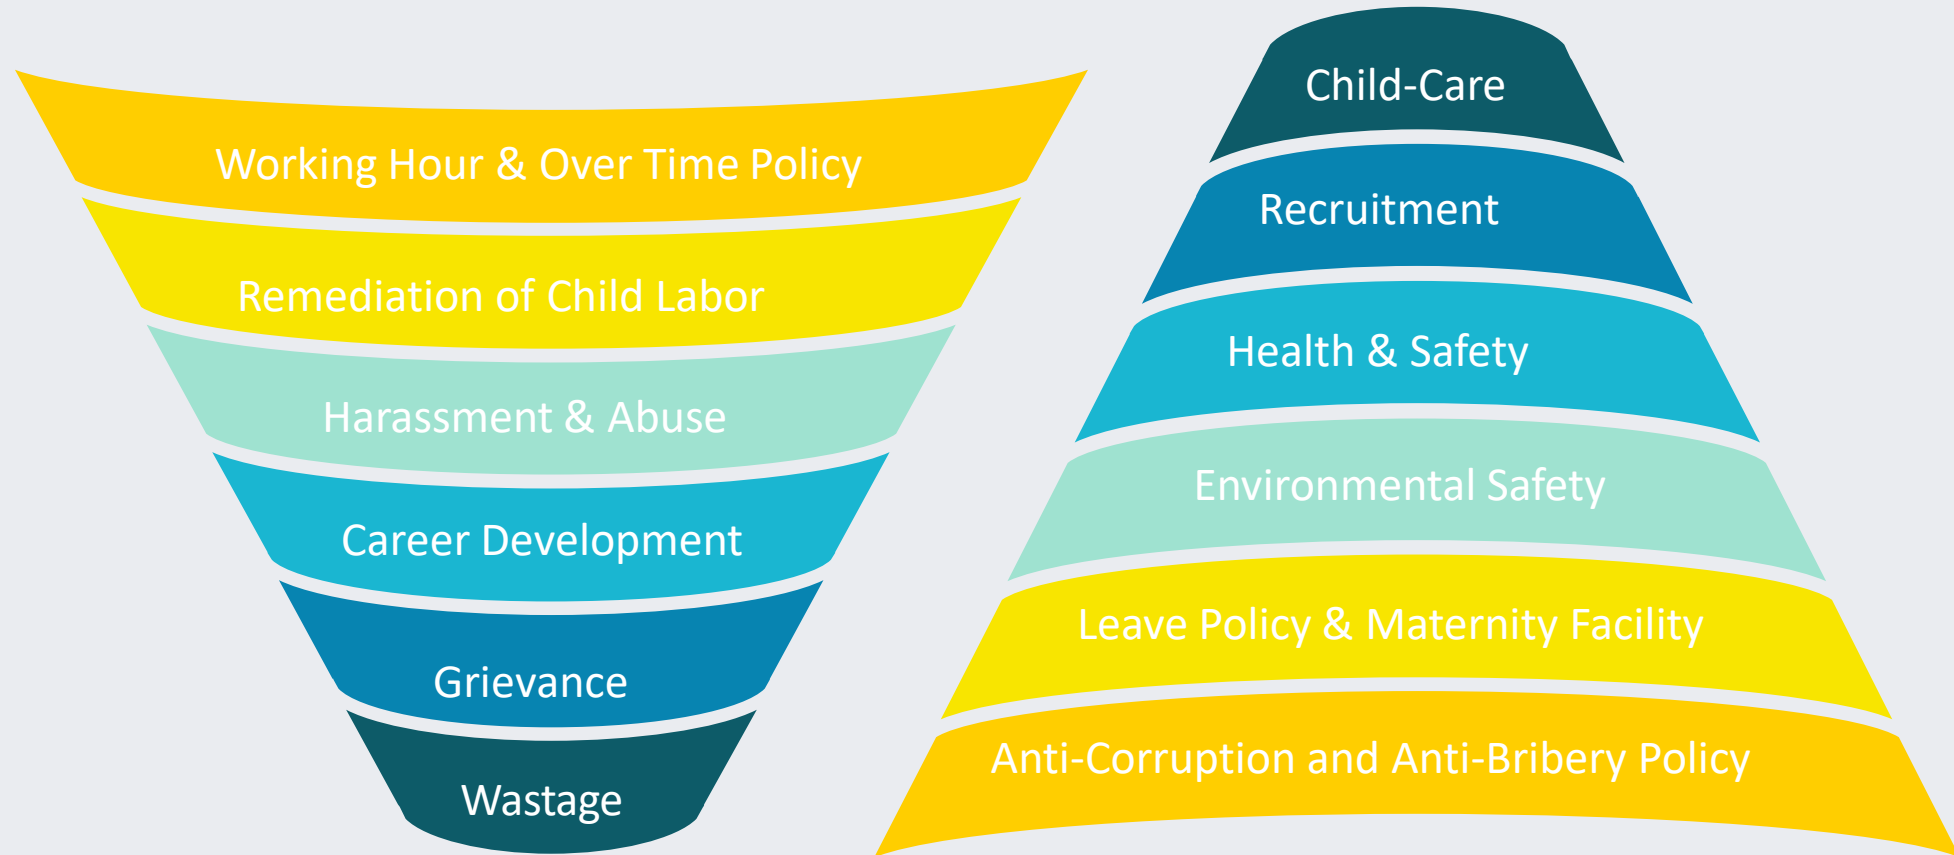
Working Hour & Over Time Policy

Remediation of Child Labor

Harassment & Abuse

Career Development

Grievance

Wastage

Child-Care

Recruitment

Health & Safety

Environmental Safety

Leave Policy & Maternity Facility

Anti-Corruption and Anti-Bribery Policy